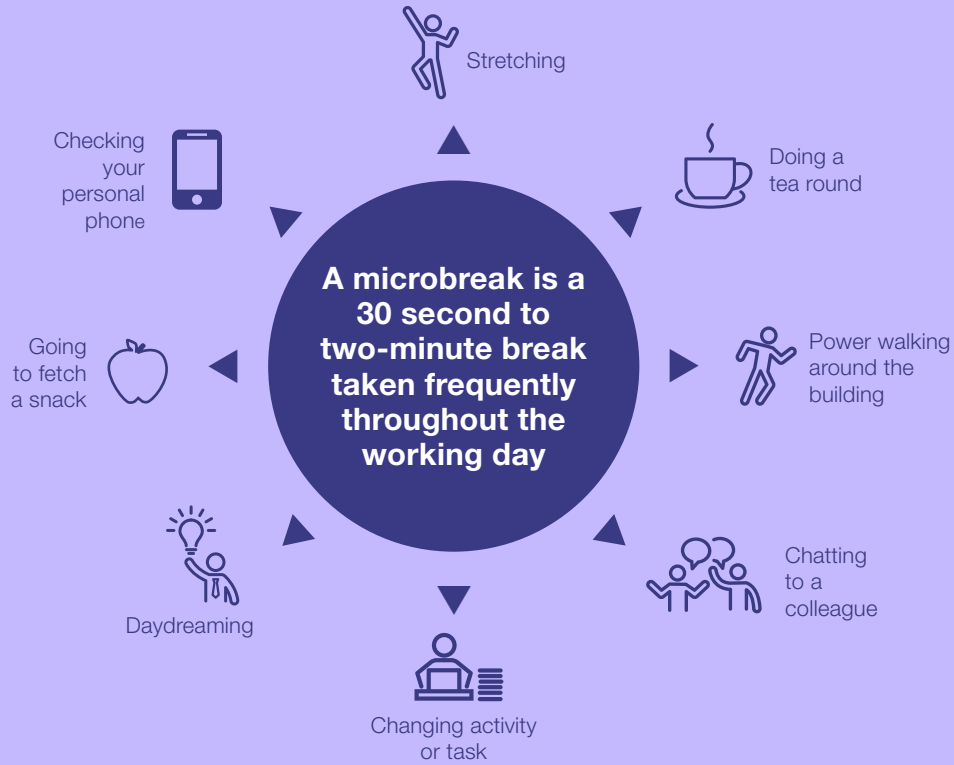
A microbreak is a 30 second to two-minute break taken frequently throughout the working day

Stretching

Doing a tea round

Power walking around the building

Chatting to a colleague

Changing activity or task

Daydreaming

Going to fetch a snack

Checking your personal phone